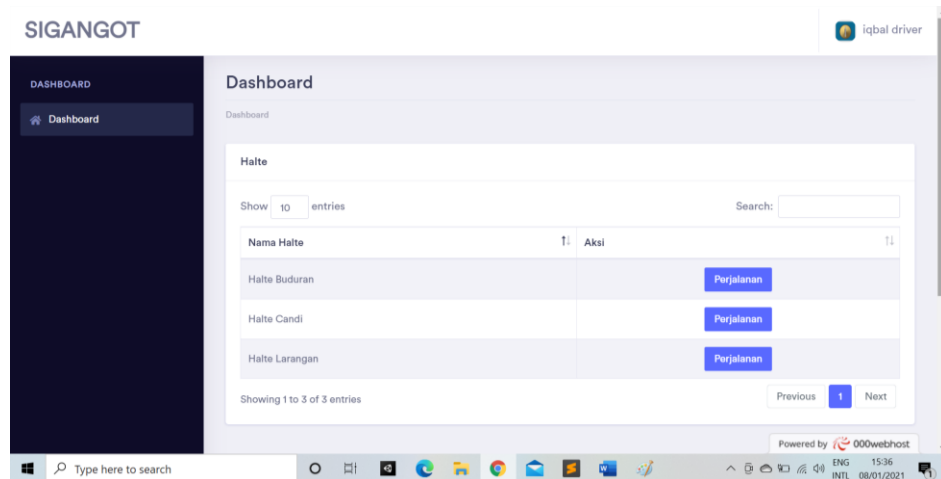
SIGANGOT

iqbal driver

DASHBOARD

Dashboard

Dashboard

Dashboard

Halte

Show 10 entries

Search:

| Nama Halte | Aksi |
|---|---|
| Halte Buduran | Perjalanan |
| Halte Candi | Perjalanan |
| Halte Larangan | Perjalanan |

Showing 1 to 3 of 3 entries

Previous 1 Next

Powered by 000webhost

Type here to search

ENG INTL 15:36 08/01/2021